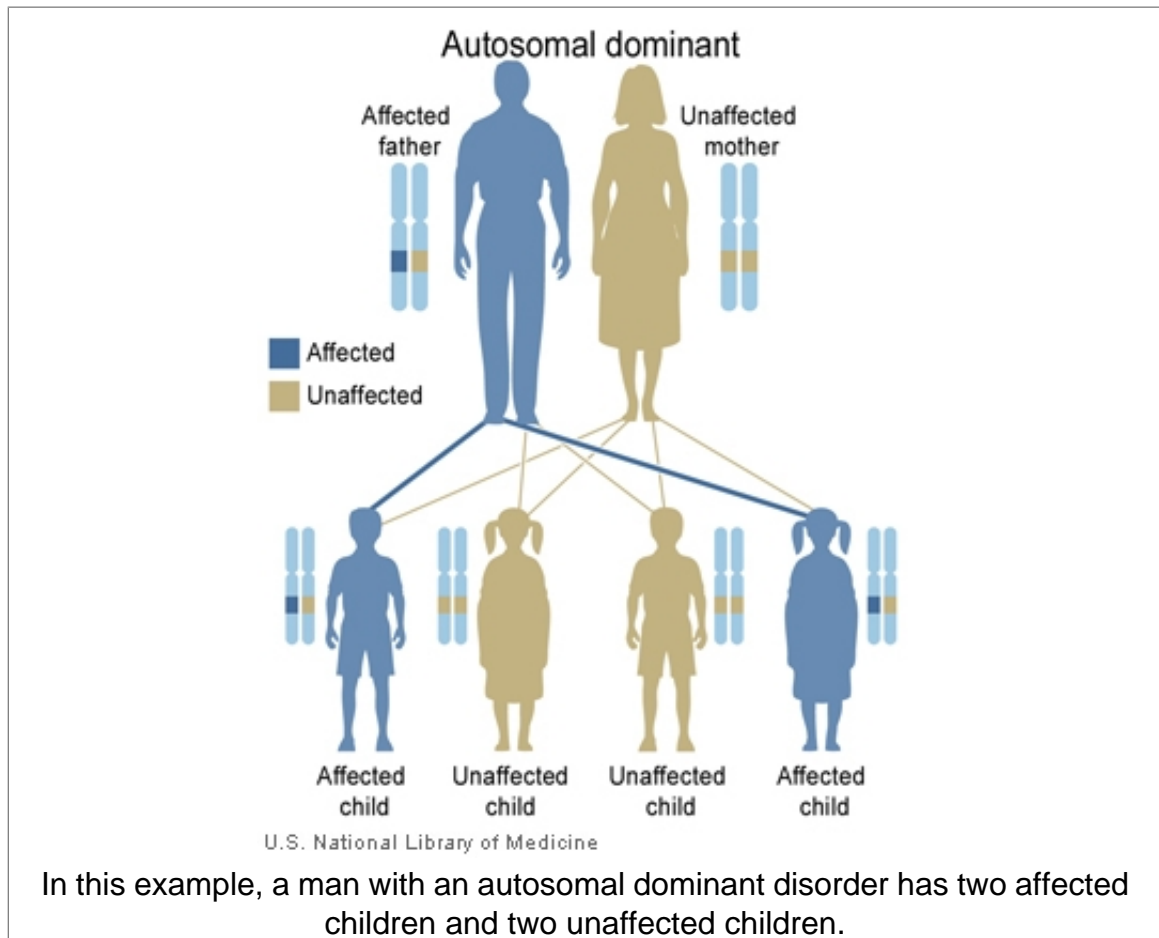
Autosomal dominant

Affected father

Unaffected mother

Affected

Unaffected

Affected child

Unaffected child

Unaffected child

Affected child

U.S. National Library of Medicine

In this example, a man with an autosomal dominant disorder has two affected children and two unaffected children.